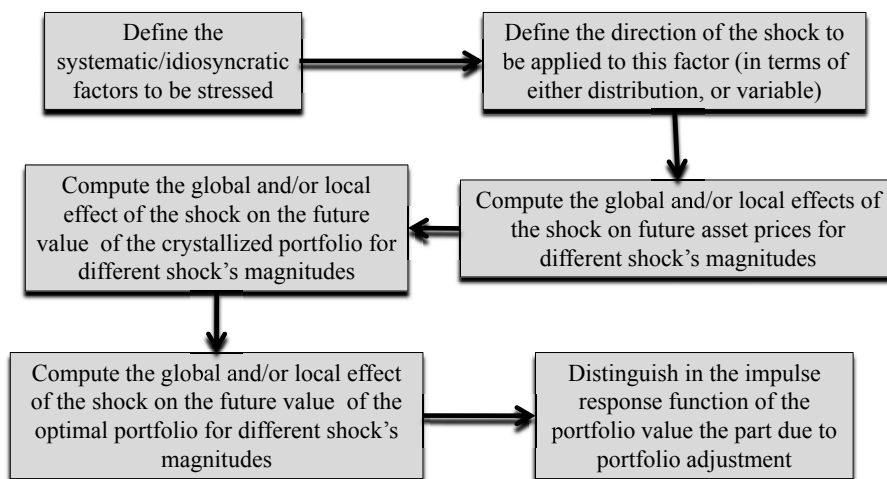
Define the systematic/idiosyncratic factors to be stressed

Define the direction of the shock to be applied to this factor (in terms of either distribution, or variable)

Compute the global and/or local effects of the shock on future asset prices for different shock's magnitudes

Compute the global and/or local effect of the shock on the future value of the crystallized portfolio for different shock's magnitudes

Compute the global and/or local effect of the shock on the future value of the optimal portfolio for different shock's magnitudes

Distinguish in the impulse response function of the portfolio value the part due to portfolio adjustment